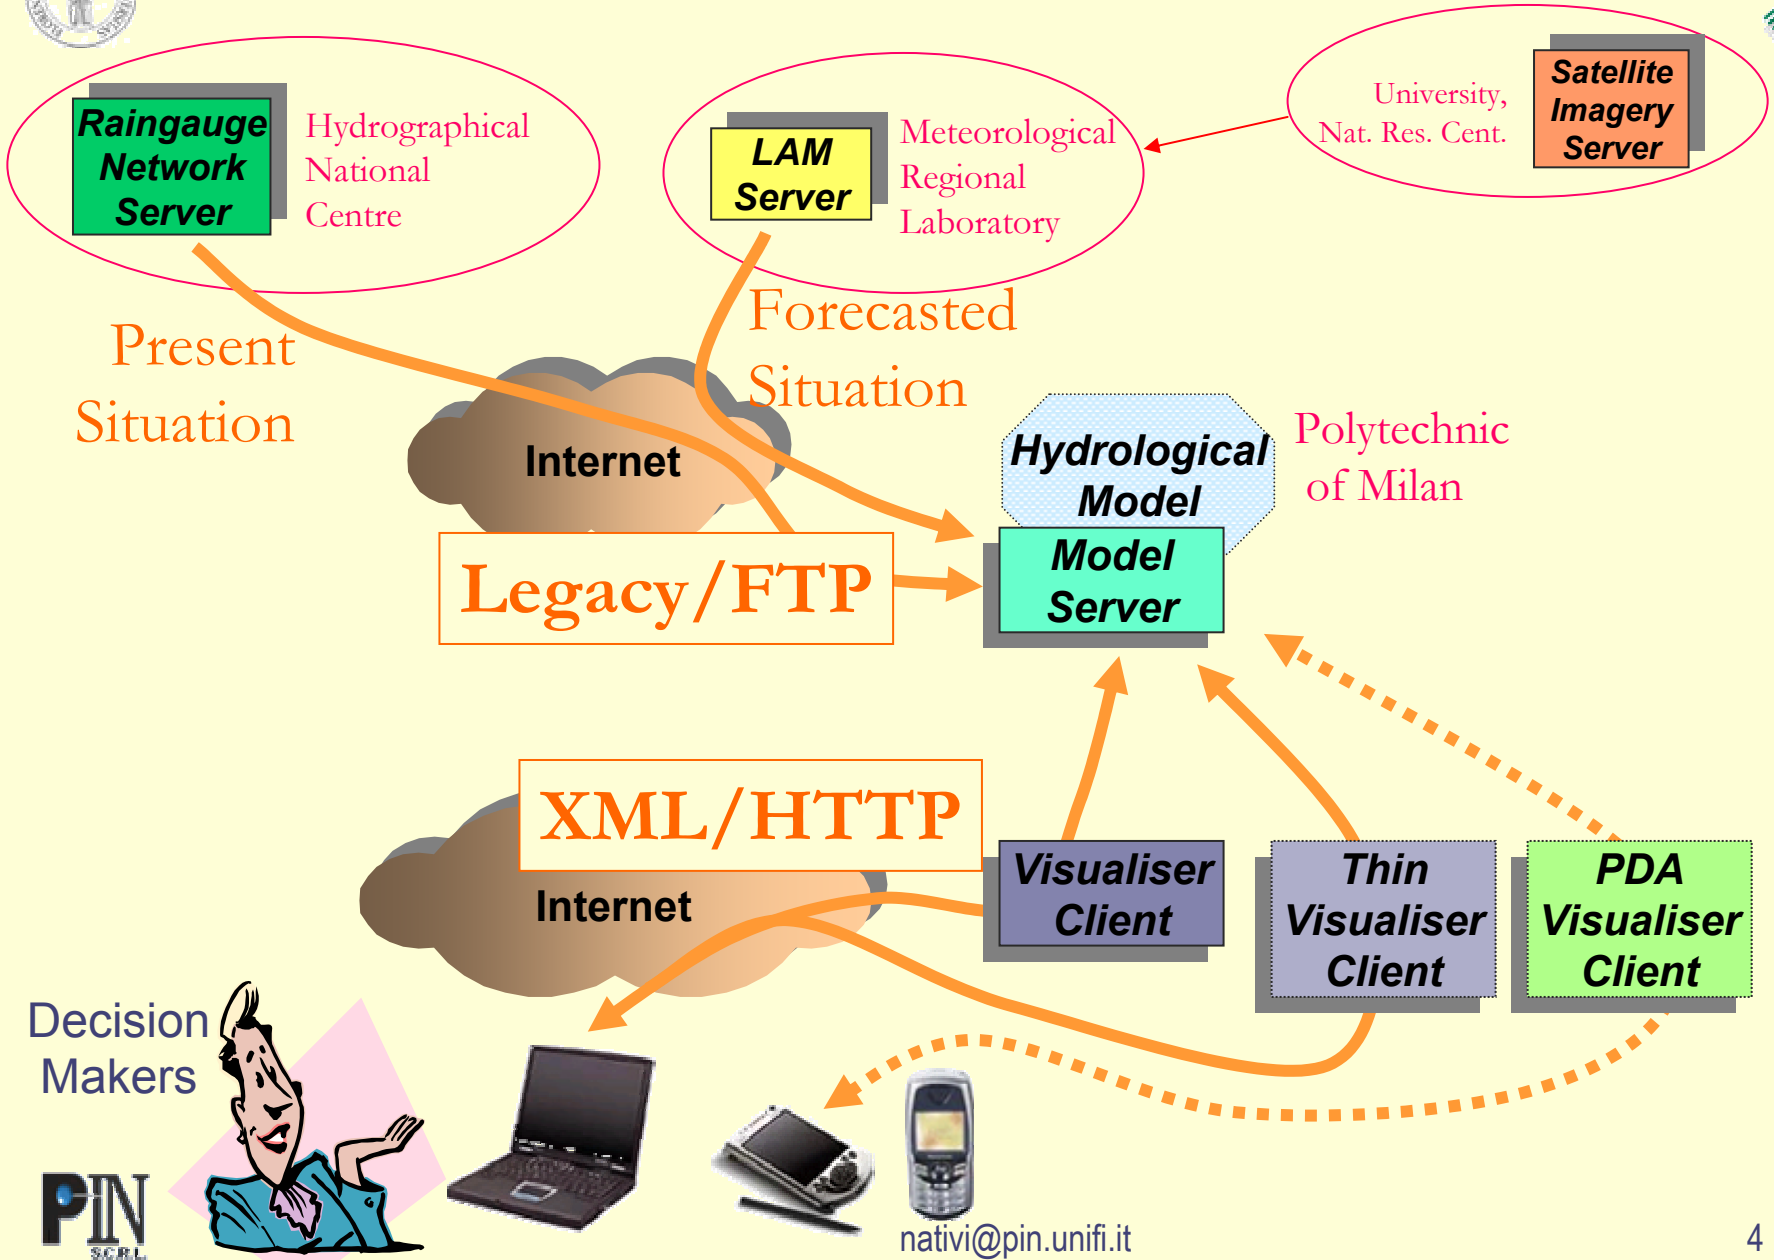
Raingauge Network Server

Hydrographical National Centre

LAM Server

Meteorological Regional Laboratory

University, Nat. Res. Cent.

Satellite Imagery Server

Present Situation

Forecasted Situation

Internet

Hydrological Model

Polytechnic of Milan

Legacy/FTP

Model Server

XML/HTTP

Internet

Visualiser Client

Thin Visualiser Client

PDA Visualiser Client

Decision Makers

PIN S.C.R.L.

nativi@pin.unifi.it

4